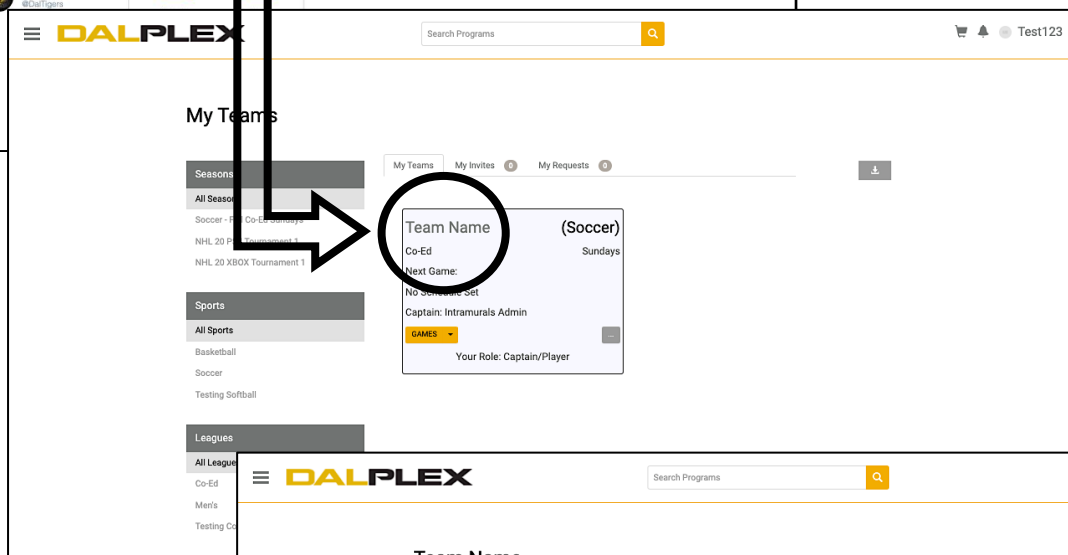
@DalTigers

DALPLEX

Search Programs

Test123

My Teams

My Teams My Invites 0 My Requests 0

Seasons
All Seasons
Soccer - F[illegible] Co-Ed Sundays
NHL 20 P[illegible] Tournament 1
NHL 20 XBOX Tournament 1

Team Name (Soccer)
Co-Ed Sundays
Next Game:
No Schedule Set
Captain: Intramurals Admin
GAMES ...
Your Role: Captain/Player

Sports
All Sports
Basketball
Soccer
Testing Softball

Leagues
All Leagues
Co-Ed
Men's
Testing Co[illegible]

DALPLEX

Search Programs

Team Name